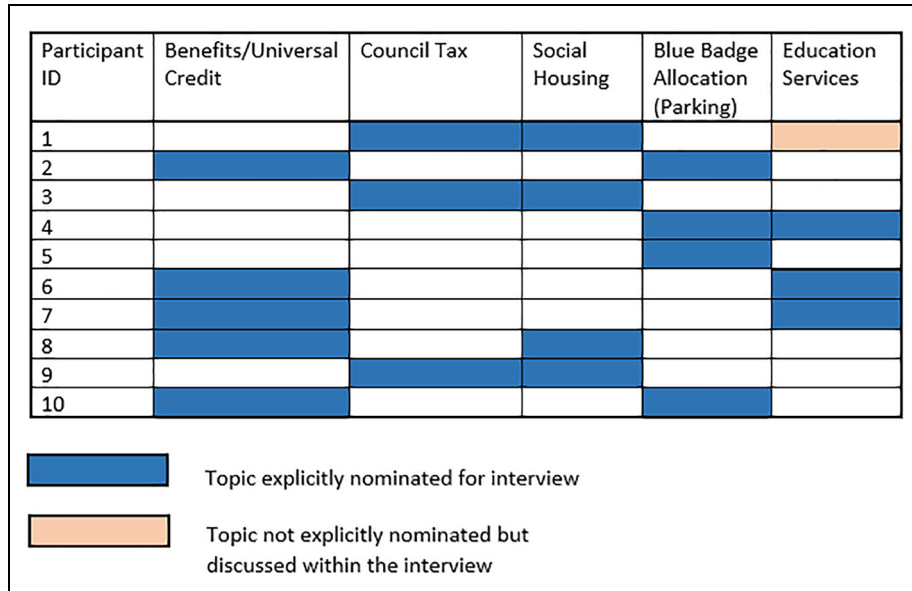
| Participant ID | Benefits/Universal Credit | Council Tax | Social Housing | Blue Badge Allocation (Parking) | Education Services |
|---|---|---|---|---|---|
| 1 | | | | | |
| 2 | | | | | |
| 3 | | | | | |
| 4 | | | | | |
| 5 | | | | | |
| 6 | | | | | |
| 7 | | | | | |
| 8 | | | | | |
| 9 | | | | | |
| 10 | | | | | |

Topic explicitly nominated for interview

Topic not explicitly nominated but discussed within the interview